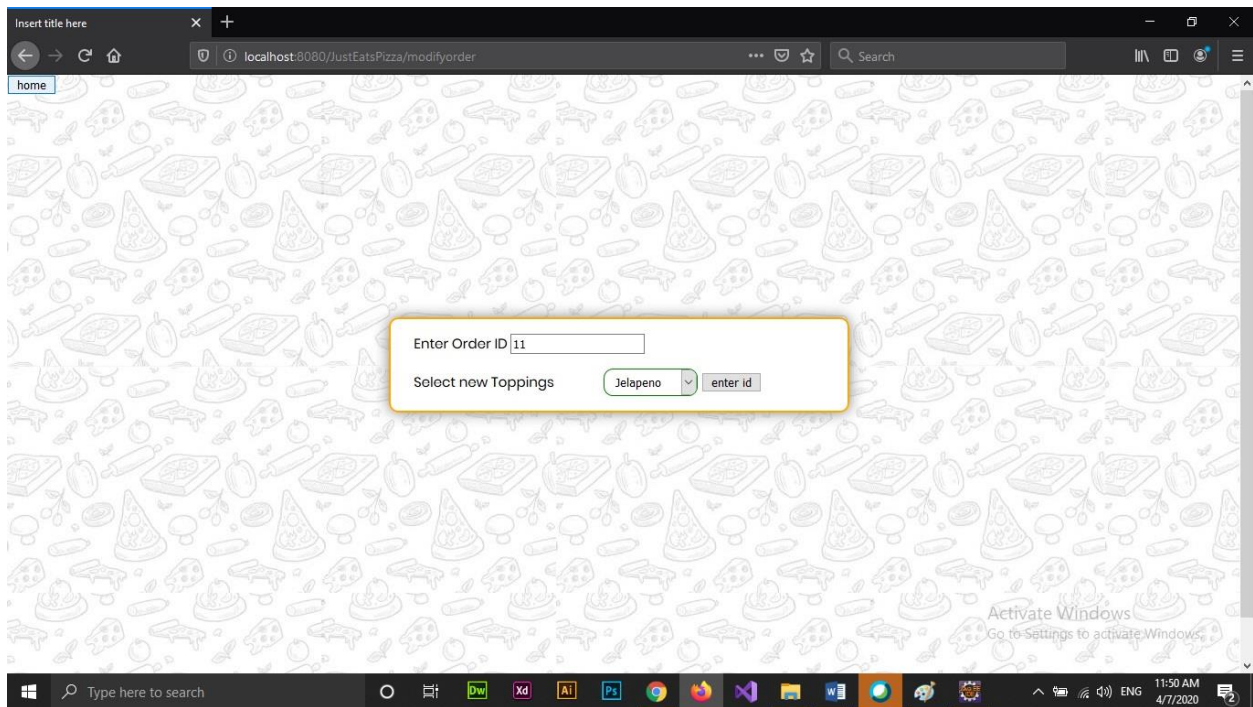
Insert title here

localhost:8080/JustEatsPizza/modifyorder

Search

home

Enter Order ID 11

Select new Toppings Jelapeno enter id

Activate Windows
Go to Settings to activate Windows.

Type here to search

Dw Xd Ai Ps

ENG 11:50 AM 4/7/2020